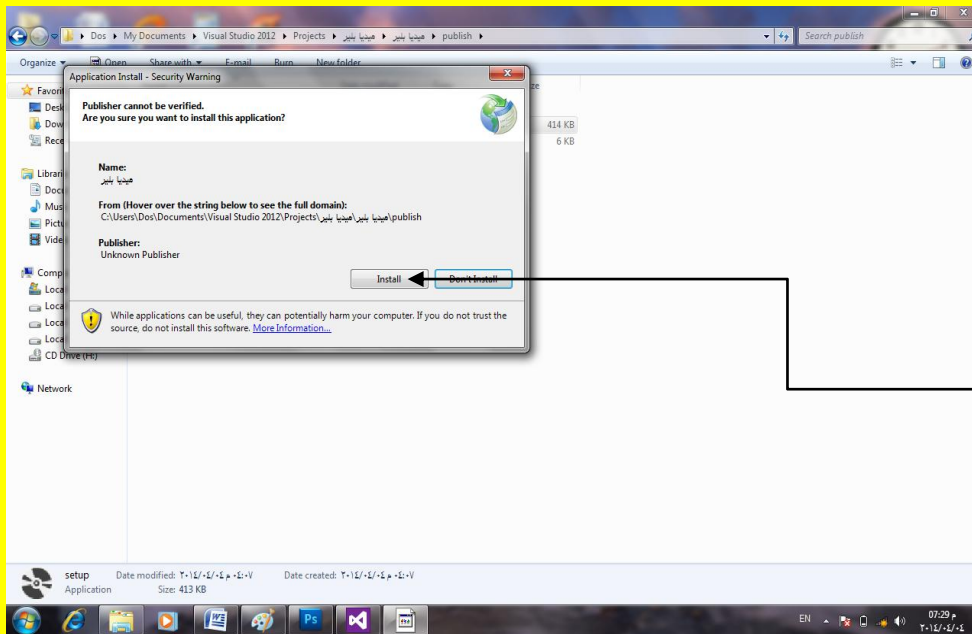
Dos ▸ My Documents ▸ Visual Studio 2012 ▸ Projects ▸ ميديا بلير ▸ ميديا بلير ▸ publish ▸

Search publish

Organize ▾ Open Share with ▾ E-mail Burn New folder

Favorit
Desk
Dow
Rece

Librari
Docu
Mus
Pictu
Vide

Comp
Loca
Loca
Loca
Loca
CD Drive (H:)

Network

414 KB
6 KB

Application Install - Security Warning

Publisher cannot be verified.
Are you sure you want to install this application?

Name:
ميديا بلير

From (Hover over the string below to see the full domain):
C:\Users\Dos\Documents\Visual Studio 2012\Projects\ميديا بلير\ميديا بلير\publish

Publisher:
Unknown Publisher

Install Don't Install

While applications can be useful, they can potentially harm your computer. If you do not trust the source, do not install this software. More Information...

setup Date modified: ٢٠١٤/٠٤/٠٤ م ٠٤:٠٧ Date created: ٢٠١٤/٠٤/٠٤ م ٠٤:٠٧
Application Size: 413 KB

EN 07:29 م
٢٠١٤/٠٤/٠٤